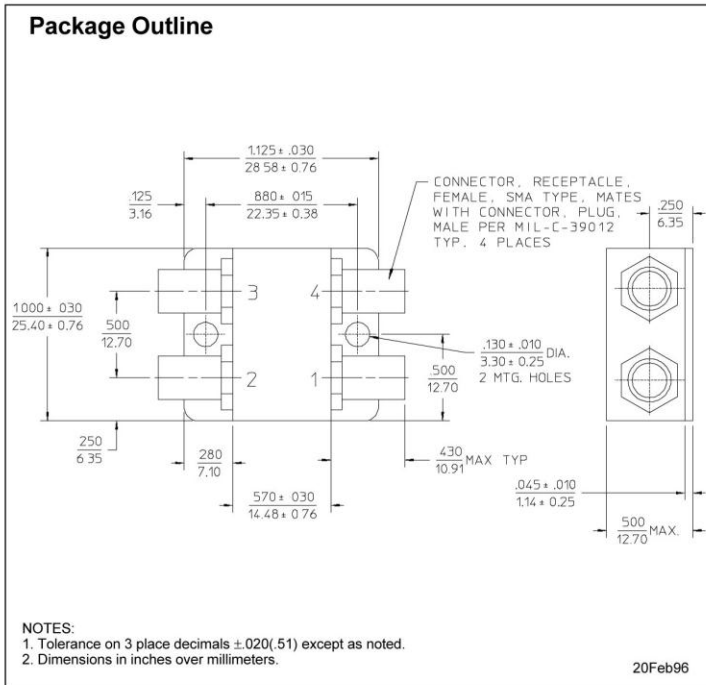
Package Outline

$\frac{1.125 \pm .030}{28.58 \pm 0.76}$

$\frac{.125}{3.16}$

$\frac{.880 \pm .015}{22.35 \pm 0.38}$

CONNECTOR, RECEPTACLE, FEMALE, SMA TYPE, MATES WITH CONNECTOR, PLUG, MALE PER MIL-C-39012 TYP. 4 PLACES

$\frac{.250}{6.35}$

$\frac{1.000 \pm .030}{25.40 \pm 0.76}$

$\frac{.500}{12.70}$

3

4

2

1

$\frac{.130 \pm .010}{3.30 \pm 0.25}$ DIA. 2 MTG. HOLES

$\frac{.500}{12.70}$

$\frac{.250}{6.35}$

$\frac{.280}{7.10}$

$\frac{.430}{10.91}$ MAX TYP

$\frac{.570 \pm .030}{14.48 \pm 0.76}$

$\frac{.045 \pm .010}{1.14 \pm 0.25}$

$\frac{.500}{12.70}$ MAX.

NOTES:
1. Tolerance on 3 place decimals $\pm$.020(.51) except as noted.
2. Dimensions in inches over millimeters.

20Feb96